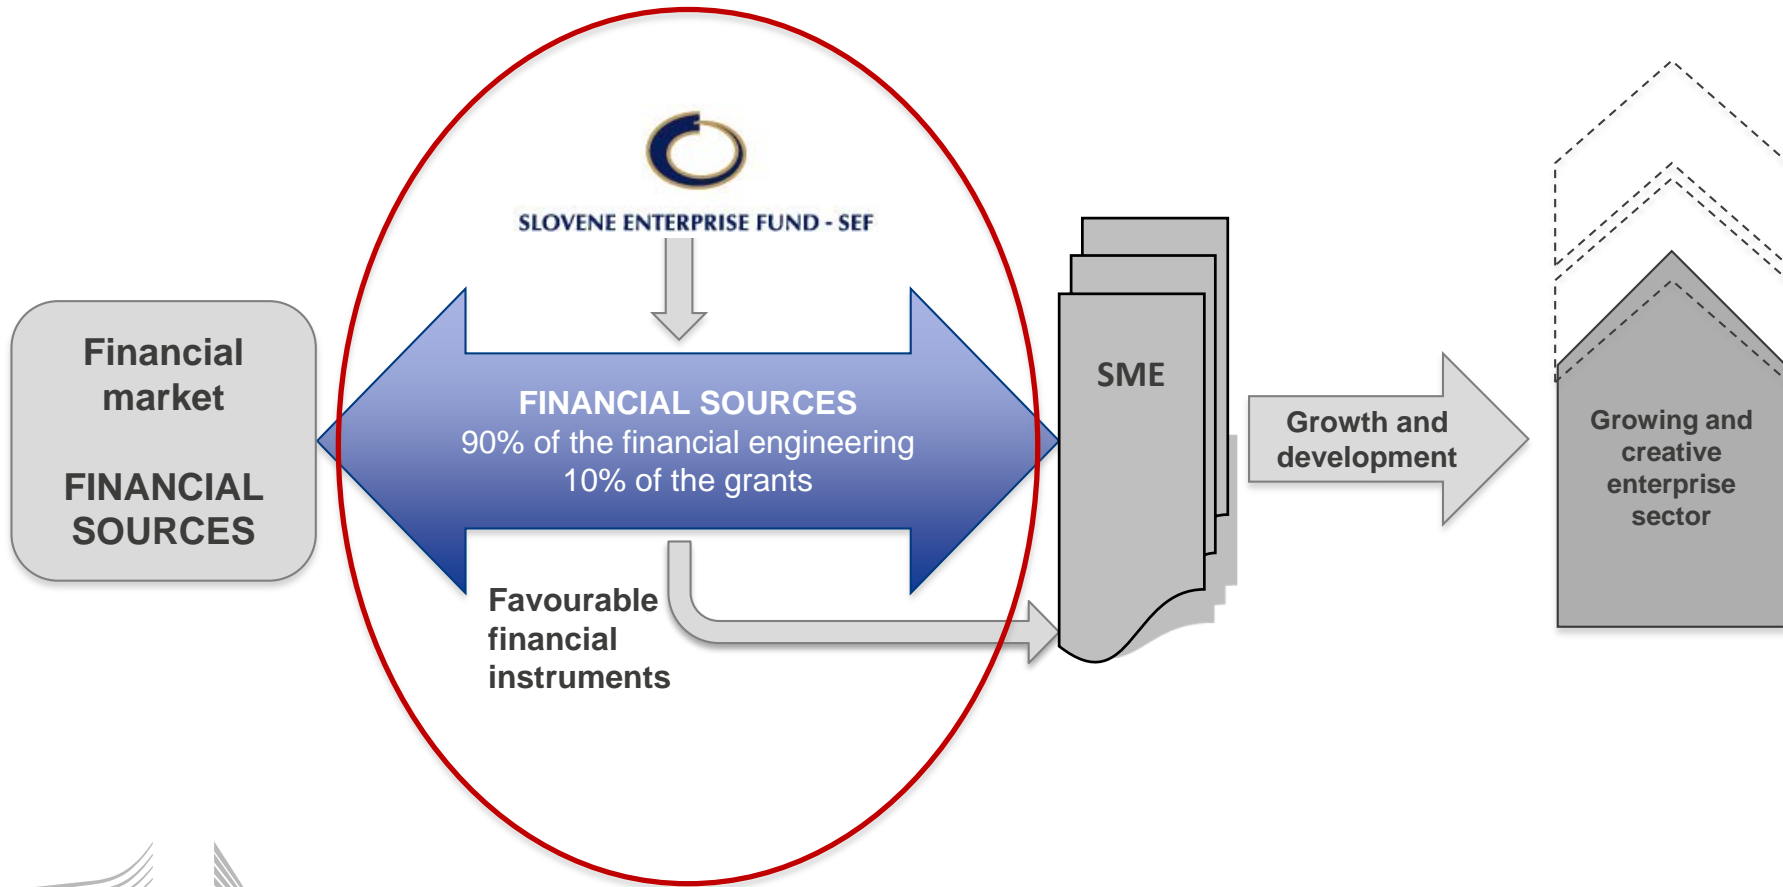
Financial market

FINANCIAL SOURCES

SLOVENE ENTERPRISE FUND - SEF

FINANCIAL SOURCES
90% of the financial engineering
10% of the grants

Favourable financial instruments

SME

Growth and development

Growing and creative enterprise sector